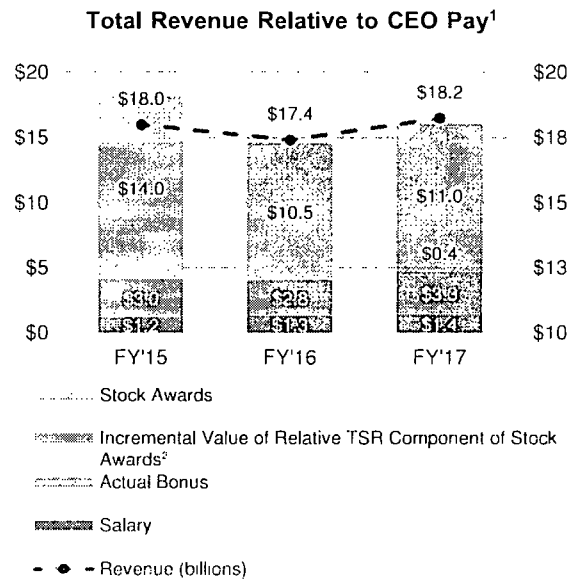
Total Revenue Relative to CEO Pay$^1$

$20
$15
$10
$5
$0

$20
$18
$15
$13
$10

$18.0
$17.4
$18.2

$14.0
$10.5
$11.0
$0.4

$3.0
$2.8
$3.9

$1.2
$1.3
$1.4

FY'15
FY'16
FY'17

Stock Awards

Incremental Value of Relative TSR Component of Stock Awards$^2$

Actual Bonus

Salary

Revenue (billions)